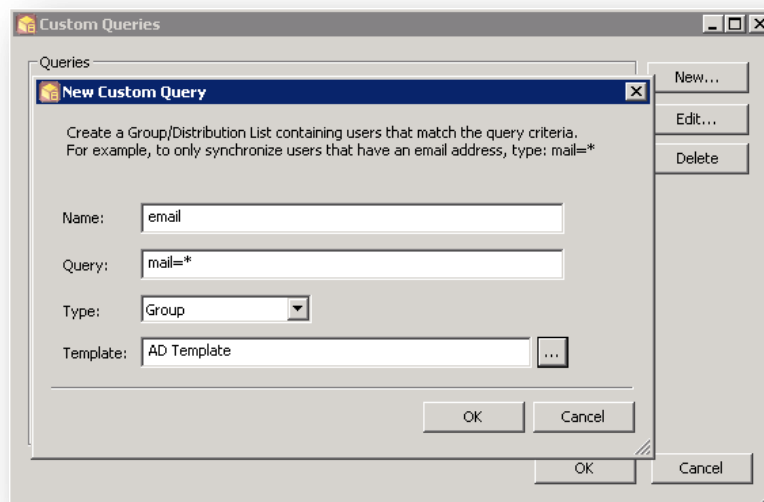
Custom Queries

Queries

New...

Edit...

Delete

New Custom Query

Create a Group/Distribution List containing users that match the query criteria. For example, to only synchronize users that have an email address, type: mail=*

Name: email

Query: mail=*

Type: Group

Template: AD Template ...

OK Cancel

OK Cancel